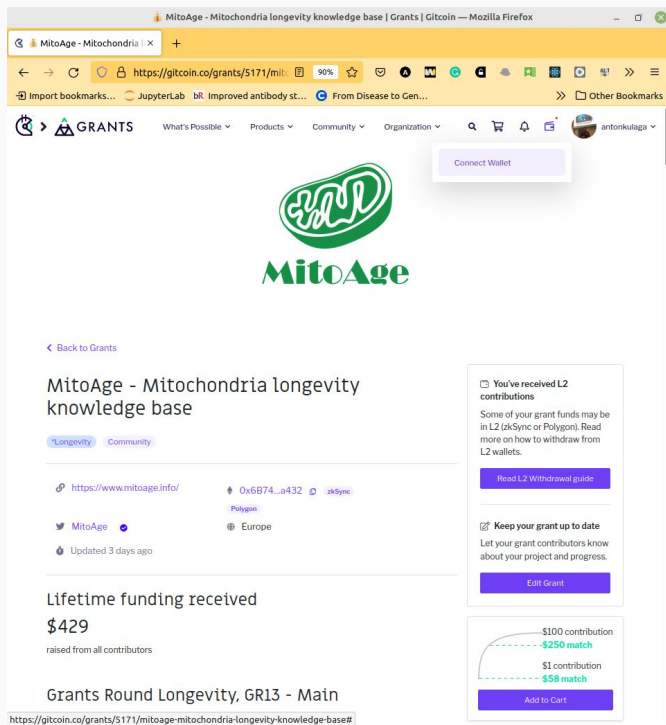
MitoAge - Mitochondria longevity knowledge base | Grants | Gitcoin — Mozilla Firefox

MitoAge - Mitochondria l ×

+

https://gitcoin.co/grants/5171/mit

90%

Import bookmarks...

JupyterLab

Improved antibody st...

From Disease to Gen...

Other Bookmarks

GRANTS

What's Possible

Products

Community

Organization

antonkulaga

Connect Wallet

MitoAge

Back to Grants

MitoAge - Mitochondria longevity knowledge base

*Longevity

Community

https://www.mitoage.info/

0x6B74...a432

zkSync

Polygon

MitoAge

Europe

Updated 3 days ago

Lifetime funding received

$429

raised from all contributors

Grants Round Longevity, GR13 - Main

You've received L2 contributions

Some of your grant funds may be in L2 (zkSync or Polygon). Read more on how to withdraw from L2 wallets.

Read L2 Withdrawal guide

Keep your grant up to date

Let your grant contributors know about your project and progress.

Edit Grant

$100 contribution

$250 match

$1 contribution

$58 match

Add to Cart

https://gitcoin.co/grants/5171/mitoage-mitochondria-longevity-knowledge-base#